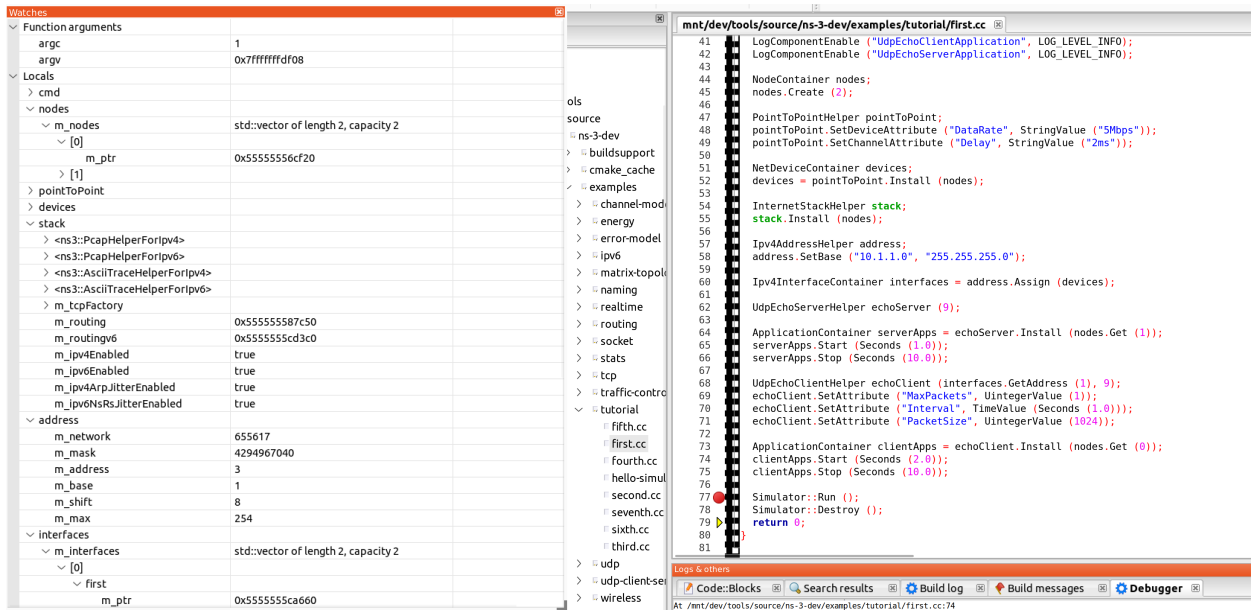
Watches

| | | |
|---|---|---|
| Function arguments | | |
| argc | 1 | |
| argv | 0x7fffffffdf08 | |
| Locals | | |
| cmd | | |
| nodes | | |
| m_nodes | std::vector of length 2, capacity 2 | |
| [0] | | |
| m_ptr | 0x55555556cf20 | |
| [1] | | |
| pointToPoint | | |
| devices | | |
| stack | | |
| <ns3::PcapHelperForIpv4> | | |
| <ns3::PcapHelperForIpv6> | | |
| <ns3::AsciiTraceHelperForIpv4> | | |
| <ns3::AsciiTraceHelperForIpv6> | | |
| m_tcpFactory | | |
| m_routing | 0x555555587c50 | |
| m_routingv6 | 0x5555555cd3c0 | |
| m_ipv4Enabled | true | |
| m_ipv6Enabled | true | |
| m_ipv4ArpJitterEnabled | true | |
| m_ipv6NsRsJitterEnabled | true | |
| address | | |
| m_network | 655617 | |
| m_mask | 4294967040 | |
| m_address | 3 | |
| m_base | 1 | |
| m_shift | 8 | |
| m_max | 254 | |
| interfaces | | |
| m_interfaces | std::vector of length 2, capacity 2 | |
| [0] | | |
| first | | |
| m_ptr | 0x5555555ca660 | |

ols
source
ns-3-dev
buildsupport
cmake_cache
examples
channel-mode
energy
error-model
ipv6
matrix-topolo
naming
realtime
routing
socket
stats
tcp
traffic-contro
tutorial
fifth.cc
first.cc
fourth.cc
hello-simul
second.cc
seventh.cc
sixth.cc
third.cc
udp
udp-client-ser
wireless

mnt/dev/tools/source/ns-3-dev/examples/tutorial/first.cc

41 LogComponentEnable ("UdpEchoClientApplication", LOG_LEVEL_INFO);
42 LogComponentEnable ("UdpEchoServerApplication", LOG_LEVEL_INFO);
43
44 NodeContainer nodes;
45 nodes.Create (2);
46
47 PointToPointHelper pointToPoint;
48 pointToPoint.SetDeviceAttribute ("DataRate", StringValue ("5Mbps"));
49 pointToPoint.SetChannelAttribute ("Delay", StringValue ("2ms"));
50
51 NetDeviceContainer devices;
52 devices = pointToPoint.Install (nodes);
53
54 InternetStackHelper stack;
55 stack.Install (nodes);
56
57 Ipv4AddressHelper address;
58 address.SetBase ("10.1.1.0", "255.255.255.0");
59
60 Ipv4InterfaceContainer interfaces = address.Assign (devices);
61
62 UdpEchoServerHelper echoServer (9);
63
64 ApplicationContainer serverApps = echoServer.Install (nodes.Get (1));
65 serverApps.Start (Seconds (1.0));
66 serverApps.Stop (Seconds (10.0));
67
68 UdpEchoClientHelper echoClient (interfaces.GetAddress (1), 9);
69 echoClient.SetAttribute ("MaxPackets", UintegerValue (1));
70 echoClient.SetAttribute ("Interval", TimeValue (Seconds (1.0)));
71 echoClient.SetAttribute ("PacketSize", UintegerValue (1024));
72
73 ApplicationContainer clientApps = echoClient.Install (nodes.Get (0));
74 clientApps.Start (Seconds (2.0));
75 clientApps.Stop (Seconds (10.0));
76
77 Simulator::Run ();
78 Simulator::Destroy ();
79 return 0;
80 }
81

Logs & others
Code::Blocks | Search results | Build log | Build messages | Debugger
At /mnt/dev/tools/source/ns-3-dev/examples/tutorial/first.cc:74